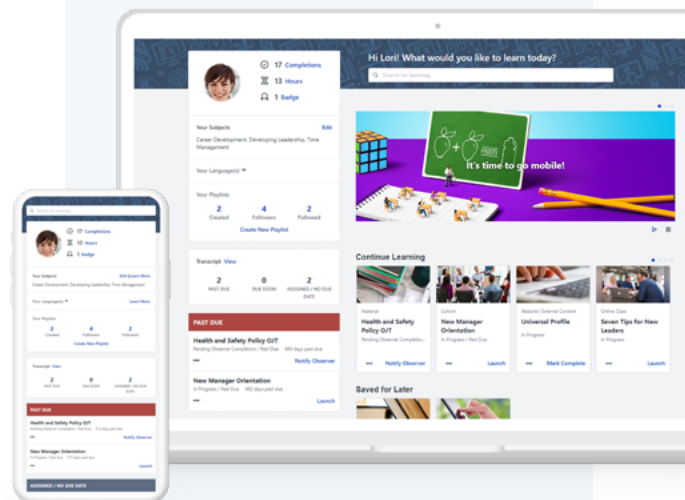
Hi Lori! What would you like to learn today?

Search for learning

17 Completions
13 Hours
1 Badge

Your Subjects
Edit
Career Development, Developing Leadership, Time Management

Your Language(s)

Your Playlists
2 Created
4 Followers
2 Followed
Create New Playlist

Transcript View
2 PAST DUE
0 DUE SOON
2 ASSIGNED / NO DUE DATE

PAST DUE

Health and Safety Policy OJT
Pending Observer Completion / Past Due 483 days past due
Notify Observer

New Manager Orientation
In Progress / Past Due 483 days past due
Launch

It's time to go mobile!

Continue Learning

Material
Health and Safety Policy OJT
Pending Observer Completio...
Notify Observer

Cohort
New Manager Orientation
In Progress / Past Due
Launch

Website / External Content
Universal Profile
In Progress
Mark Complete

Online Class
Seven Tips for New Leaders
In Progress
Launch

Saved for Later

Search for learning

17 Completions
13 Hours
1 Badge

Your Subjects
Edit Subjects
Career Development, Developing Leadership, Time Management

Your Language(s)
Learn More

Your Playlists
2 Created
4 Followers
2 Followed
Create New Playlist

Transcript View
2 PAST DUE
0 DUE SOON
2 ASSIGNED / NO DUE DATE

PAST DUE

Health and Safety Policy OJT
Pending Observer Completion / Past Due
Notify Observer

New Manager Orientation
In Progress / Past Due
Launch

ASSIGNED / NO DUE DATE